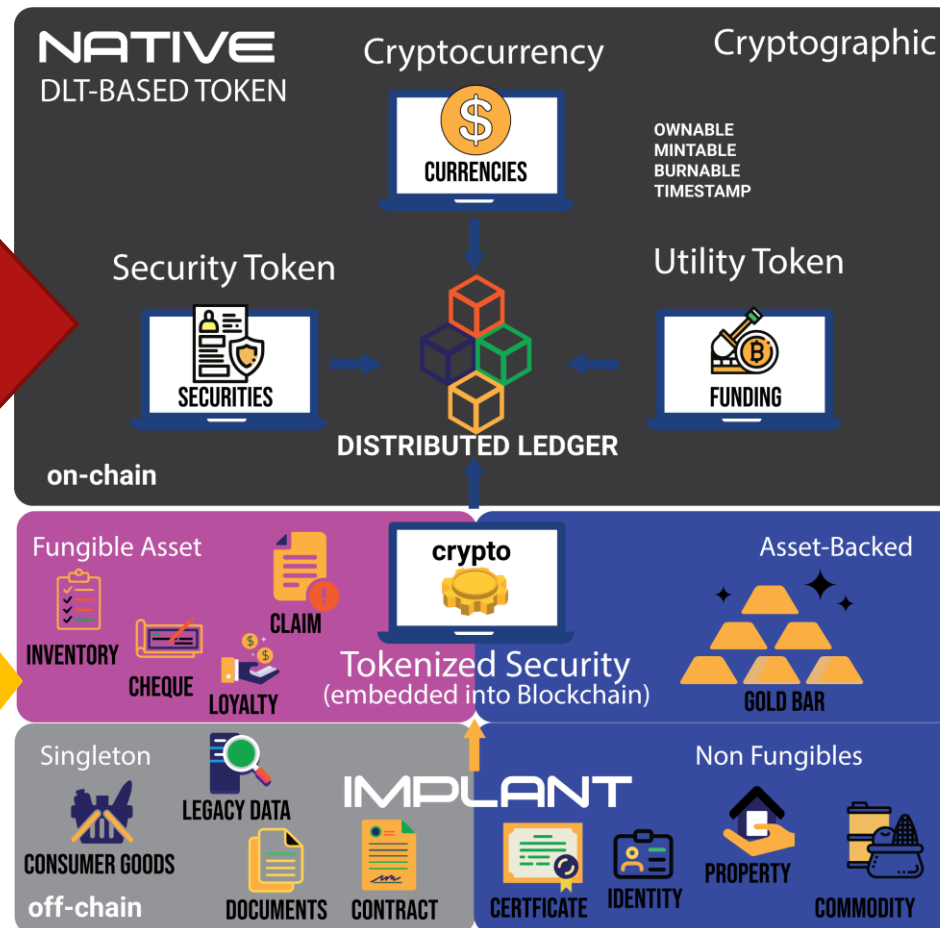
NATIVE
DLT-BASED TOKEN

Cryptocurrency

CURRENCIES

Cryptographic

OWNABLE
MINTABLE
BURNABLE
TIMESTAMP

Security Token

SECURITIES

Utility Token

FUNDING

DISTRIBUTED LEDGER

on-chain

Fungible Asset

INVENTORY

CHEQUE

CLAIM

LOYALTY

crypto

Tokenized Security
(embedded into Blockchain)

Asset-Backed

GOLD BAR

Singleton

CONSUMER GOODS

LEGACY DATA

DOCUMENTS

CONTRACT

off-chain

IMPLANT

Non Fungibles

CERTFICATE

IDENTITY

PROPERTY

COMMODITY